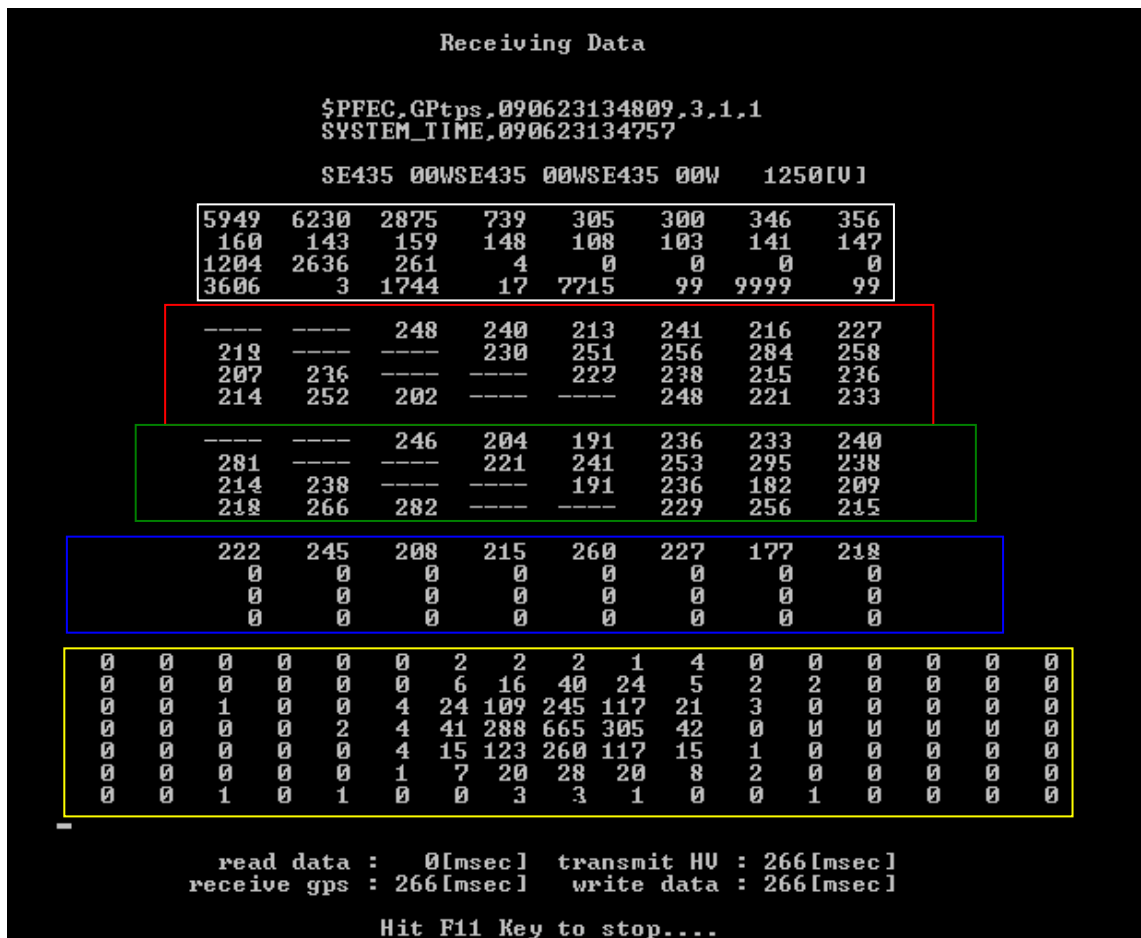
Receiving Data

$PFEC,GPtps,090623134809,3,1,1
SYSTEM_TIME,090623134757

SE435 00WSE435 00WSE435 00W 1250[V]

| | | | | | | | |
|---|---|---|---|---|---|---|---|
| 5949 | 6230 | 2875 | 739 | 305 | 300 | 346 | 356 |
| 160 | 143 | 159 | 148 | 108 | 103 | 141 | 147 |
| 1204 | 2636 | 261 | 4 | 0 | 0 | 0 | 0 |
| 3606 | 3 | 1744 | 17 | 7715 | 99 | 9999 | 99 |

| | | | | | | | |
|---|---|---|---|---|---|---|---|
| ---- | ---- | 248 | 240 | 213 | 241 | 216 | 227 |
| 219 | ---- | ---- | 230 | 251 | 256 | 284 | 258 |
| 207 | 236 | ---- | ---- | 222 | 238 | 215 | 236 |
| 214 | 252 | 202 | ---- | ---- | 248 | 221 | 233 |

| | | | | | | | |
|---|---|---|---|---|---|---|---|
| ---- | ---- | 246 | 204 | 191 | 236 | 233 | 240 |
| 281 | ---- | ---- | 221 | 241 | 253 | 295 | 238 |
| 214 | 238 | ---- | ---- | 191 | 236 | 182 | 209 |
| 218 | 266 | 282 | ---- | ---- | 229 | 256 | 215 |

| | | | | | | | |
|---|---|---|---|---|---|---|---|
| 222 | 245 | 208 | 215 | 260 | 227 | 177 | 218 |
| 0 | 0 | 0 | 0 | 0 | 0 | 0 | 0 |
| 0 | 0 | 0 | 0 | 0 | 0 | 0 | 0 |
| 0 | 0 | 0 | 0 | 0 | 0 | 0 | 0 |

| | | | | | | | | | | | | | | | | |
|---|---|---|---|---|---|---|---|---|---|---|---|---|---|---|---|---|
| 0 | 0 | 0 | 0 | 0 | 0 | 2 | 2 | 2 | 1 | 4 | 0 | 0 | 0 | 0 | 0 | 0 |
| 0 | 0 | 0 | 0 | 0 | 0 | 6 | 16 | 40 | 24 | 5 | 2 | 2 | 0 | 0 | 0 | 0 |
| 0 | 0 | 1 | 0 | 0 | 4 | 24 | 109 | 245 | 117 | 21 | 3 | 0 | 0 | 0 | 0 | 0 |
| 0 | 0 | 0 | 0 | 2 | 4 | 41 | 288 | 665 | 305 | 42 | 0 | 0 | 0 | 0 | 0 | 0 |
| 0 | 0 | 0 | 0 | 0 | 4 | 15 | 123 | 260 | 117 | 15 | 1 | 0 | 0 | 0 | 0 | 0 |
| 0 | 0 | 0 | 0 | 0 | 1 | 7 | 20 | 28 | 20 | 8 | 2 | 0 | 0 | 0 | 0 | 0 |
| 0 | 0 | 1 | 0 | 1 | 0 | 0 | 3 | 3 | 1 | 0 | 0 | 1 | 0 | 0 | 0 | 0 |

read data : 0[msec] transmit HV : 266[msec]
receive gps : 266[msec] write data : 266[msec]

Hit F11 Key to stop....